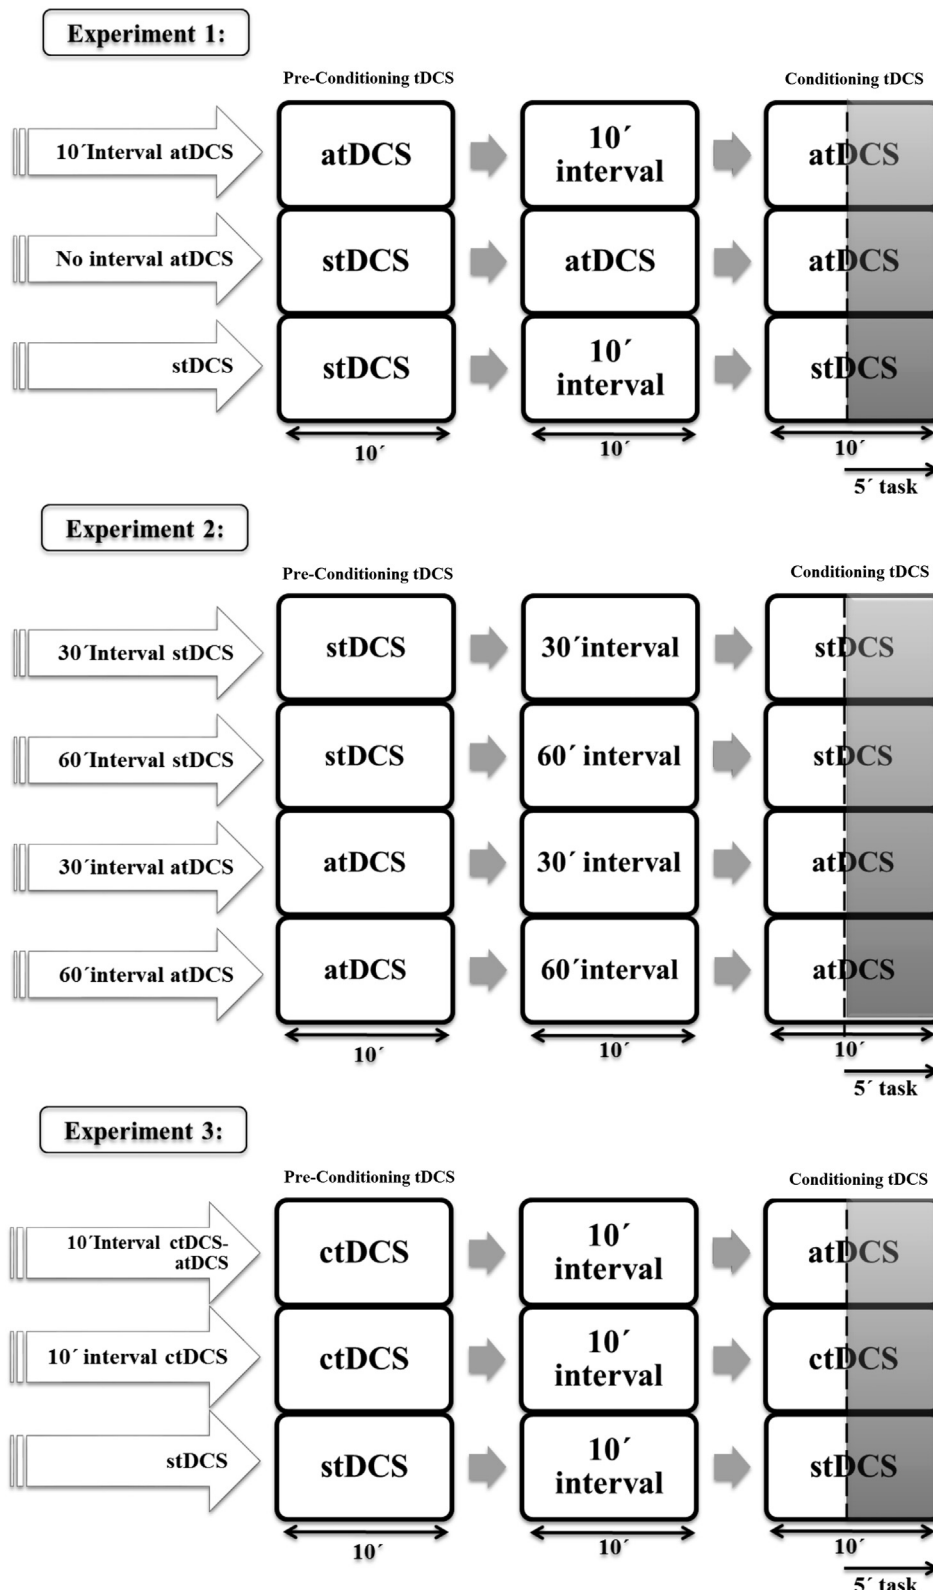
Experiment 1:

Pre-Conditioning tDCS

Conditioning tDCS

10´Interval atDCS

atDCS

10´ interval

atDCS

No interval atDCS

stDCS

atDCS

atDCS

stDCS

stDCS

10´ interval

stDCS

10´

10´

10´

5´ task

Experiment 2:

Pre-Conditioning tDCS

Conditioning tDCS

30´Interval stDCS

stDCS

30´interval

stDCS

60´Interval stDCS

stDCS

60´ interval

stDCS

30´interval atDCS

atDCS

30´ interval

atDCS

60´interval atDCS

atDCS

60´interval

atDCS

10´

10´

10´

5´ task

Experiment 3:

Pre-Conditioning tDCS

Conditioning tDCS

10´Interval ctDCS-atDCS

ctDCS

10´ interval

atDCS

10´ interval ctDCS

ctDCS

10´ interval

ctDCS

stDCS

stDCS

10´ interval

stDCS

10´

10´

10´

5´ task